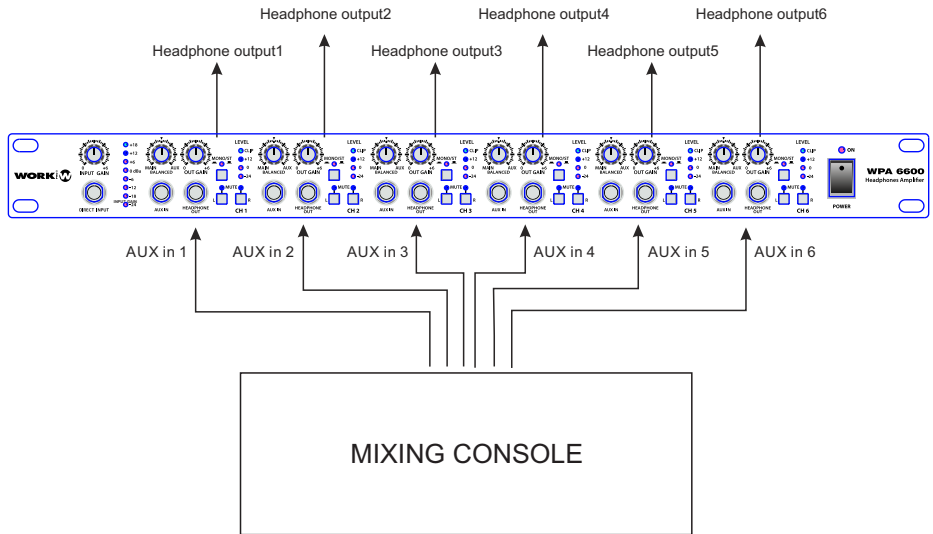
Headphone output2

Headphone output4

Headphone output6

Headphone output1

Headphone output3

Headphone output5

WORK

INPUT GAIN

DIRECT INPUT

+18
+12
+6
0 dBu
-6
-12
-18
-24
INPUT LEVEL

MAIN AUX
BALANCED

OUT GAIN

MONO/ST

LEVEL
CLIP
+12
0
-24

MUTE
L R

AUX IN

HEADPHONE OUT

CH 1

CH 2

CH 3

CH 4

CH 5

CH 6

ON

POWER

WPA 6600
Headphones Amplifier

AUX in 1

AUX in 2

AUX in 3

AUX in 4

AUX in 5

AUX in 6

MIXING CONSOLE